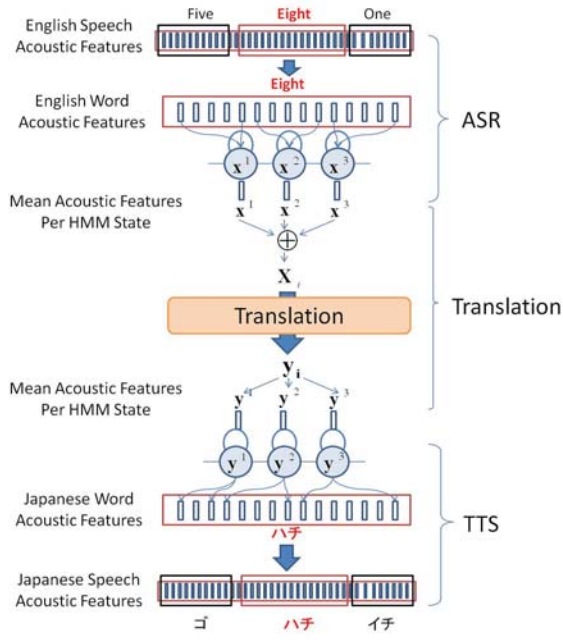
Five Eight One

English Speech Acoustic Features

Eight

English Word Acoustic Features

ASR

$\mathbf{x}^1$ $\mathbf{x}^2$ $\mathbf{x}^3$

Mean Acoustic Features Per HMM State

$\mathbf{x}^1$ $\mathbf{x}^2$ $\mathbf{x}^3$

$\oplus$

$\mathbf{X}_i$

Translation

Translation

$\mathbf{y}_i$

Mean Acoustic Features Per HMM State

$\mathbf{y}^1$ $\mathbf{y}^2$ $\mathbf{y}^3$

$\mathbf{y}^1$ $\mathbf{y}^2$ $\mathbf{y}^3$

Japanese Word Acoustic Features

TTS

ハチ

Japanese Speech Acoustic Features

ゴ ハチ イチ